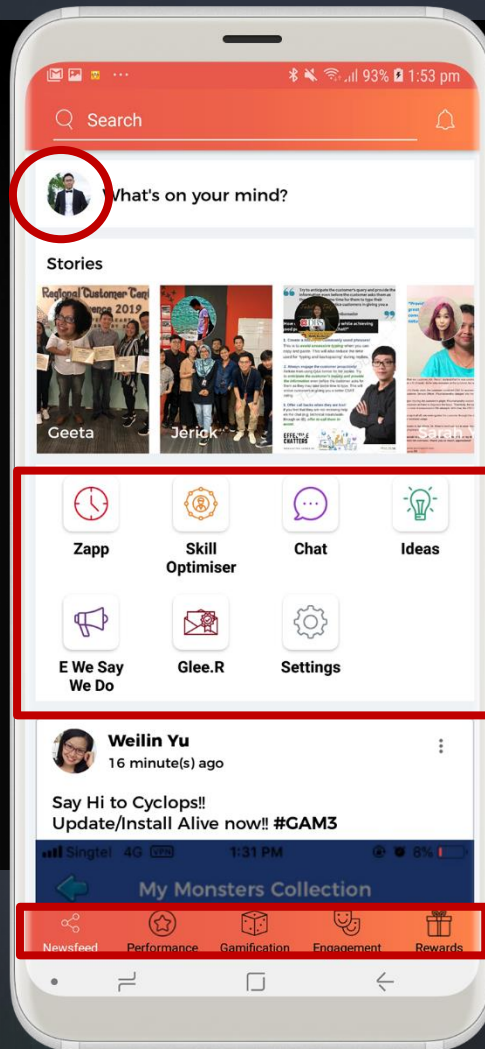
93% 1:53 pm

Search

What's on your mind?

Stories

Regional Customer Care

Geeta

Jerick

Zapp

Skill Optimiser

Chat

Ideas

E We Say We Do

Glee.R

Settings

Weilin Yu
16 minute(s) ago

Say Hi to Cyclops!!
Update/Install Alive now!! #GAM3

Singtel 4G VPN 1:31 PM 8%

My Monsters Collection

Newsfeed
Performance
Gamification
Engagement
Rewards